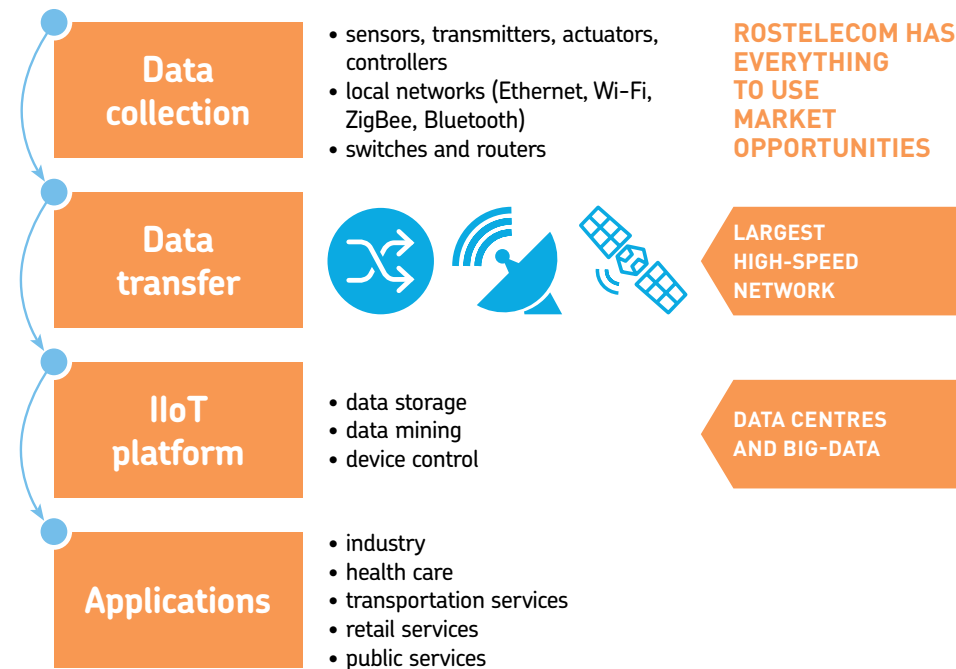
Data collection

• sensors, transmitters, actuators, controllers
• local networks (Ethernet, Wi-Fi, ZigBee, Bluetooth)
• switches and routers

ROSTELECOM HAS EVERYTHING TO USE MARKET OPPORTUNITIES

Data transfer

LARGEST HIGH-SPEED NETWORK

IIoT platform

• data storage
• data mining
• device control

DATA CENTRES AND BIG-DATA

Applications

• industry
• health care
• transportation services
• retail services
• public services